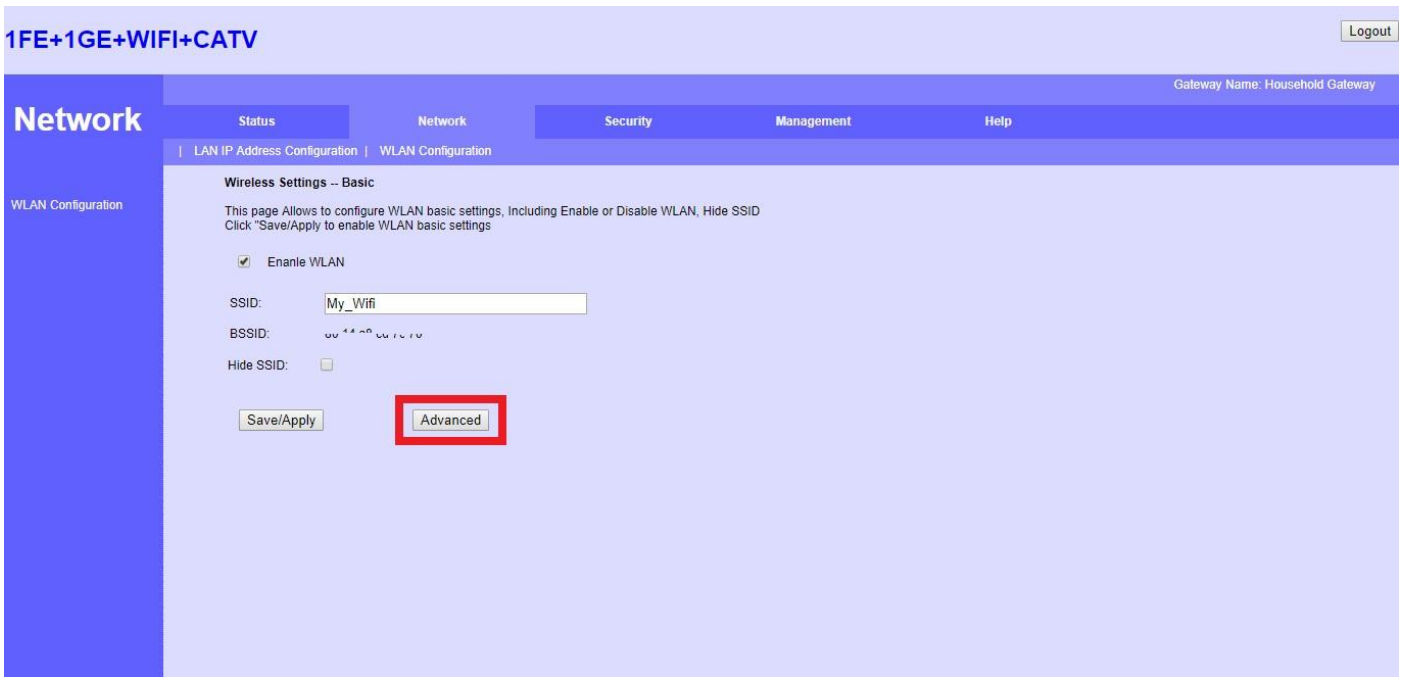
1FE+1GE+WIFI+CATV

Logout

Gateway Name: Household Gateway

Network

Status Network Security Management Help

| LAN IP Address Configuration | WLAN Configuration

WLAN Configuration

Wireless Settings -- Basic

This page Allows to configure WLAN basic settings, Including Enable or Disable WLAN, Hide SSID
Click "Save/Apply to enable WLAN basic settings

Enanle WLAN

SSID: My_Wifi

BSSID: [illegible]

Hide SSID:

Save/Apply

Advanced